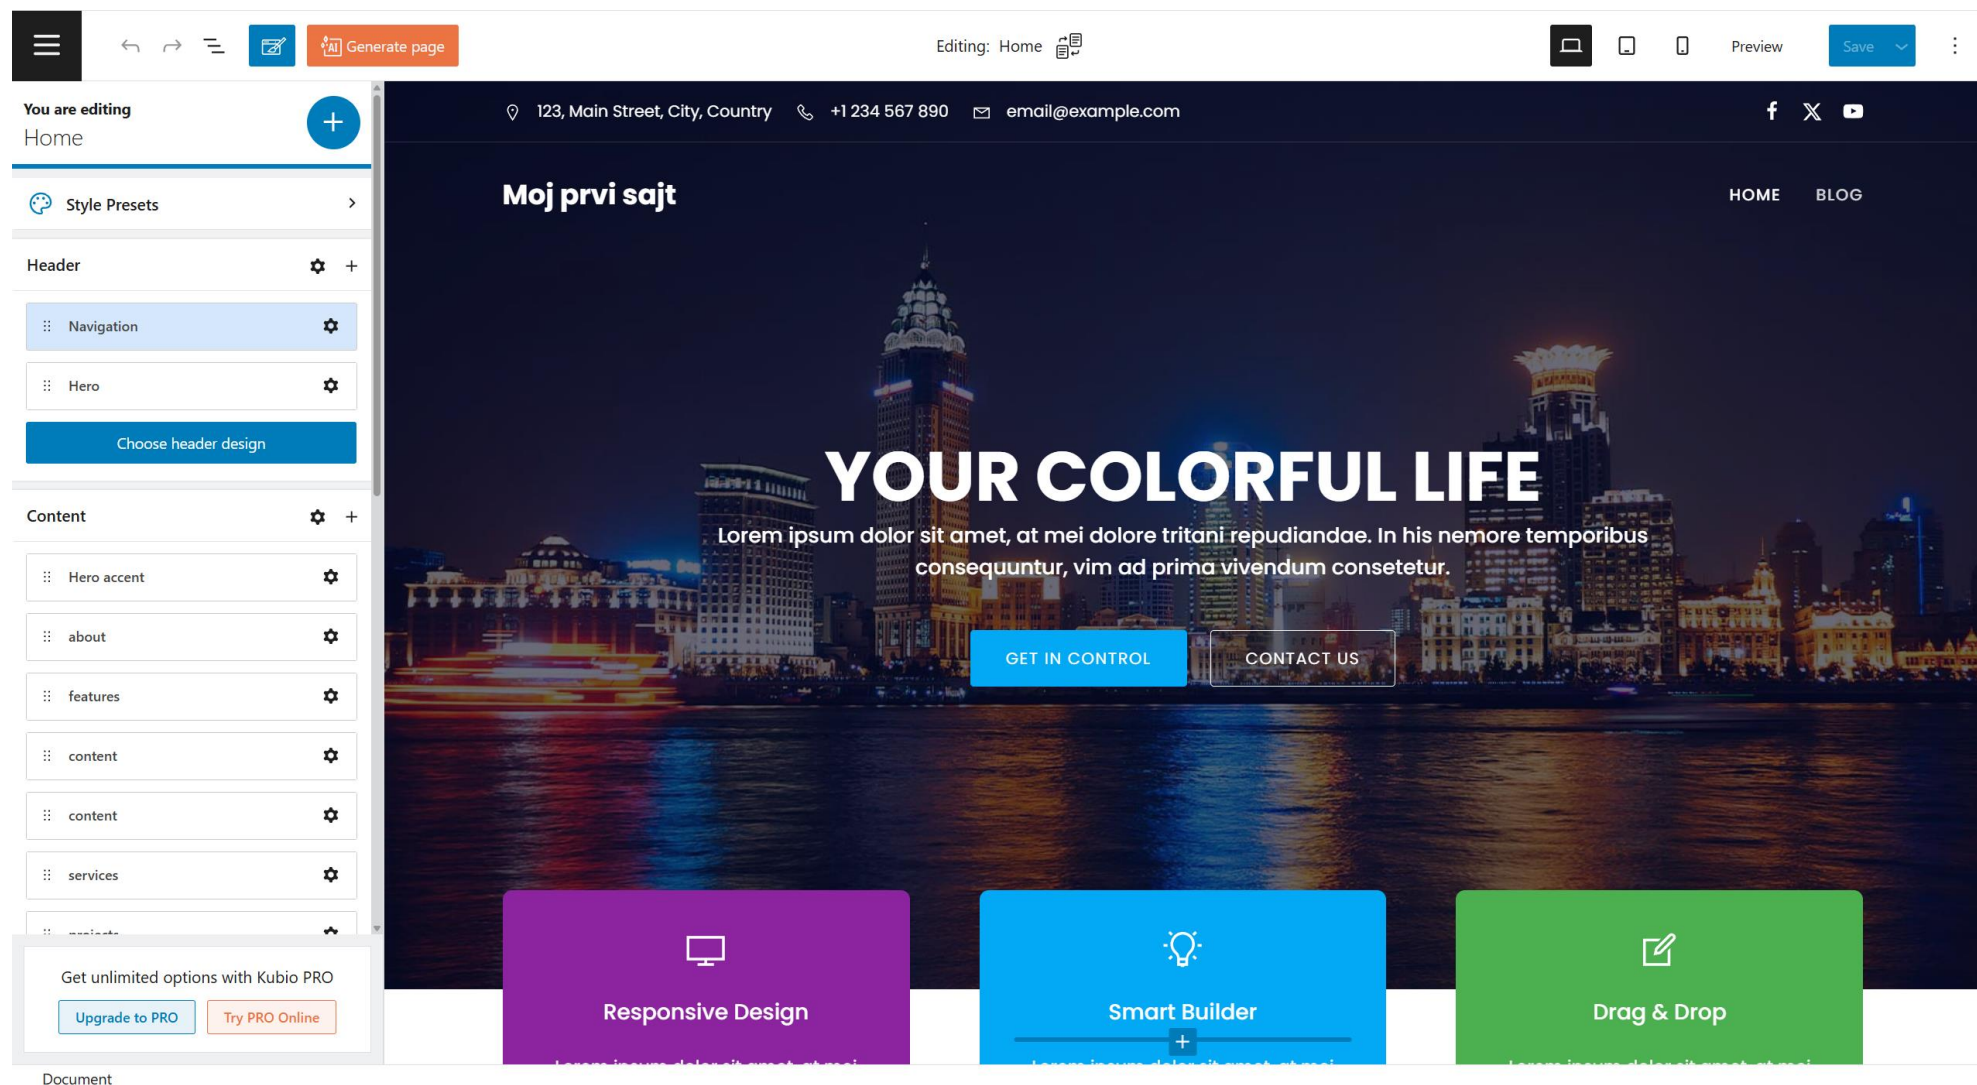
Generate page

Editing: Home

Preview

Save

You are editing
Home

Style Presets

Header

Navigation

Hero

Choose header design

Content

Hero accent

about

features

content

content

services

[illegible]

Get unlimited options with Kubio PRO

Upgrade to PRO

Try PRO Online

Document

123, Main Street, City, Country

+1 234 567 890

email@example.com

Moj prvi sajt

HOME

BLOG

YOUR COLORFUL LIFE

Lorem ipsum dolor sit amet, at mei dolore tritani repudiandae. In his nemore temporibus consequuntur, vim ad prima vivendum consetetur.

GET IN CONTROL

CONTACT US

Responsive Design

Smart Builder

Drag & Drop

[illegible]

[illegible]

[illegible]